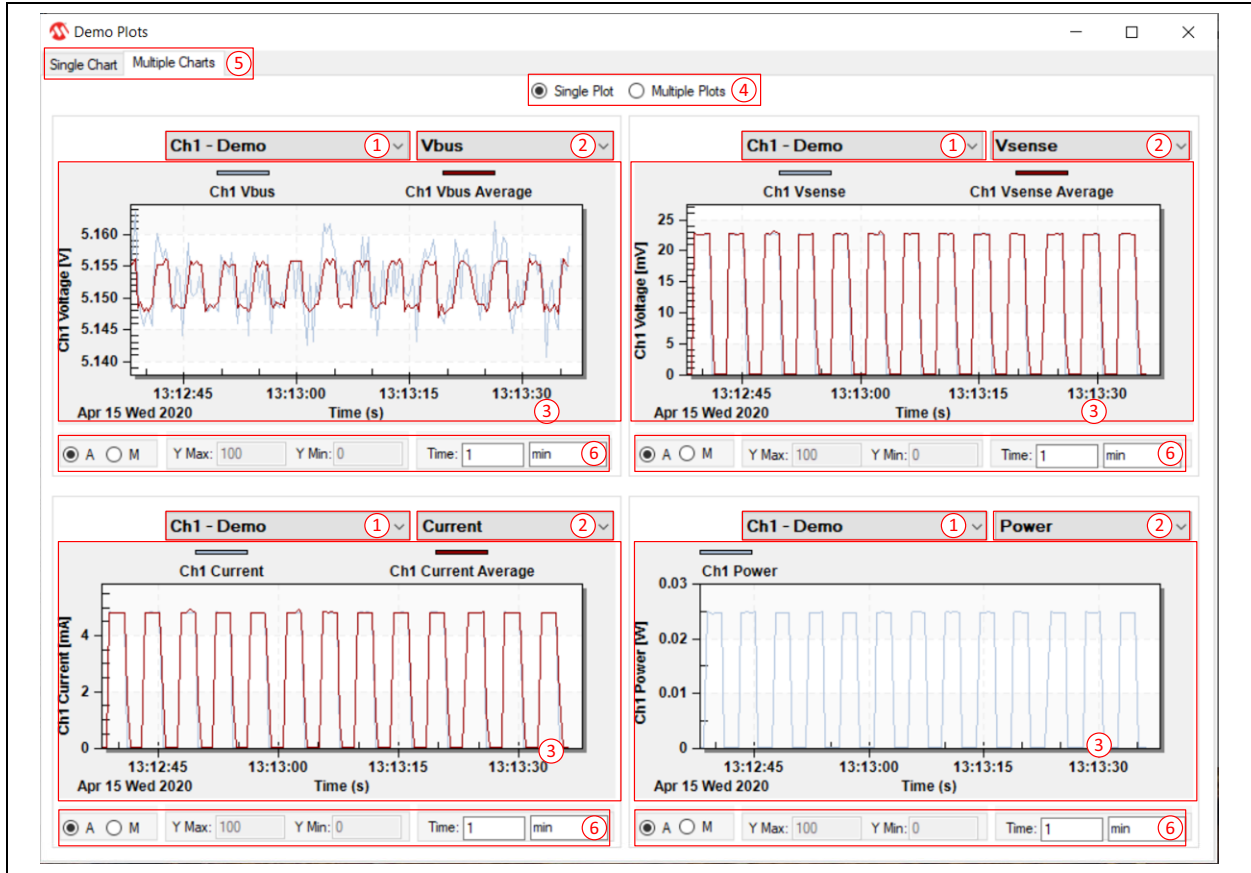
Demo Plots

Single Chart Multiple Charts 5

Single Plot Multiple Plots 4

Ch1 - Demo 1 Vbus 2

Ch1 Vbus Ch1 Vbus Average

5.160
5.155
5.150
5.145
5.140

Ch1 Voltage [V]

13:12:45 13:13:00 13:13:15 13:13:30
Apr 15 Wed 2020 Time (s) 3

A M Y Max: 100 Y Min: 0 Time: 1 min 6

Ch1 - Demo 1 Vsense 2

Ch1 Vsense Ch1 Vsense Average

25
20
15
10
5
0

Ch1 Voltage [mV]

13:12:45 13:13:00 13:13:15 13:13:30
Apr 15 Wed 2020 Time (s) 3

A M Y Max: 100 Y Min: 0 Time: 1 min 6

Ch1 - Demo 1 Current 2

Ch1 Current Ch1 Current Average

4
2
0

Ch1 Current [mA]

13:12:45 13:13:00 13:13:15 13:13:30 3
Apr 15 Wed 2020 Time (s)

A M Y Max: 100 Y Min: 0 Time: 1 min 6

Ch1 - Demo 1 Power 2

Ch1 Power

0.03
0.02
0.01
0

Ch1 Power [W]

13:12:45 13:13:00 13:13:15 13:13:30 3
Apr 15 Wed 2020 Time (s)

A M Y Max: 100 Y Min: 0 Time: 1 min 6